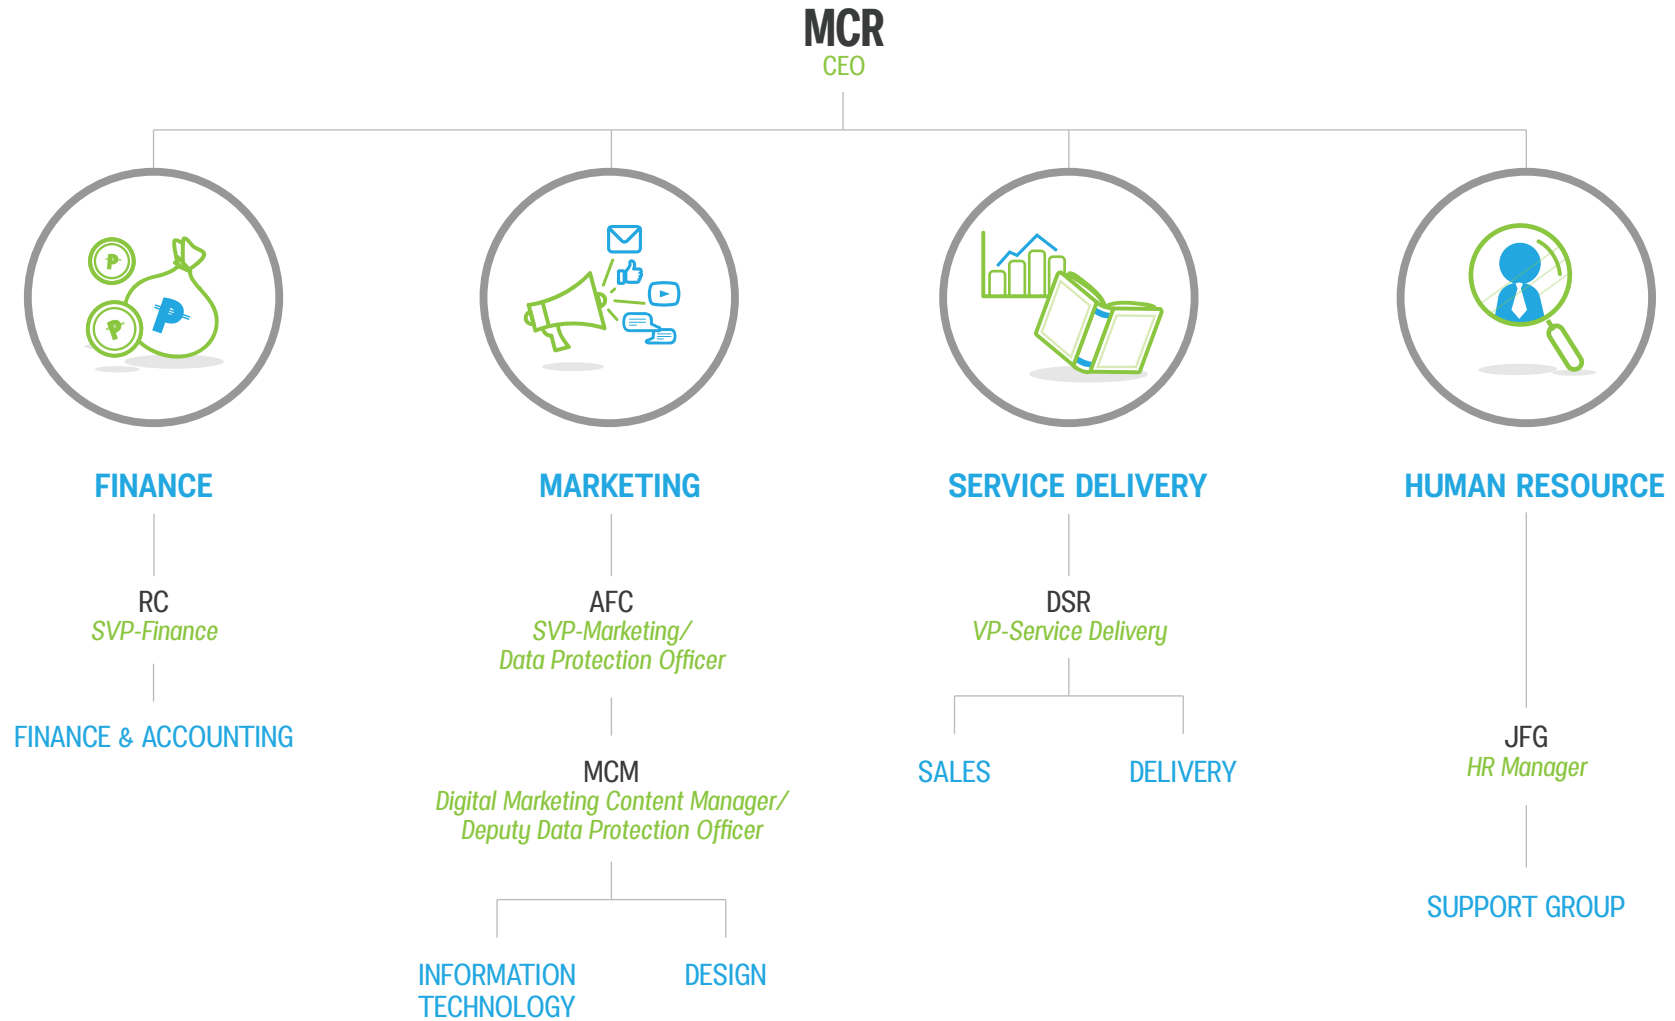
MCR
CEO

FINANCE

RC
SVP-Finance

FINANCE & ACCOUNTING

MARKETING

AFC
SVP-Marketing/
Data Protection Officer

MCM
Digital Marketing Content Manager/
Deputy Data Protection Officer

INFORMATION TECHNOLOGY

DESIGN

SERVICE DELIVERY

DSR
VP-Service Delivery

SALES

DELIVERY

HUMAN RESOURCE

JFG
HR Manager

SUPPORT GROUP